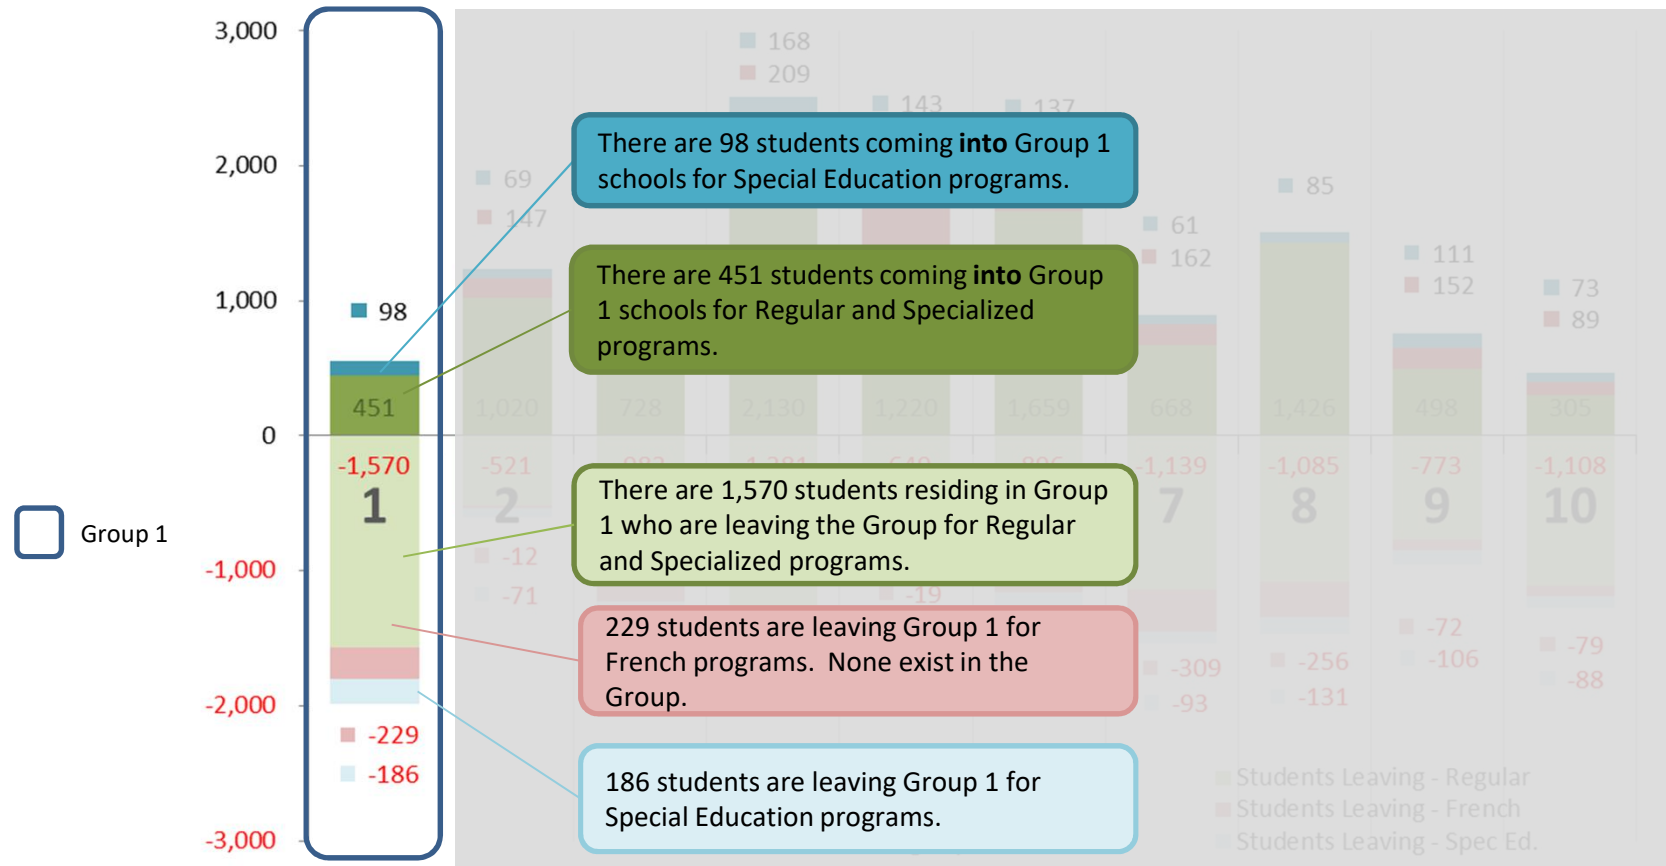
3,000

2,000

1,000

0

-1,000

-2,000

-3,000

98

451

-1,570

1

-229

-186

Group 1

69
147
1,020
-521
2
-12
-71

728

168
209
2,130

143
1,220

137
1,659

61
162
668
-1,139
7
-309
-93

85
1,426
-1,085
8
-256
-131

111
152
498
-773
9
-72
-106

73
89
305
-1,108
10
-79
-88

-19

There are 98 students coming **into** Group 1 schools for Special Education programs.

There are 451 students coming **into** Group 1 schools for Regular and Specialized programs.

There are 1,570 students residing in Group 1 who are leaving the Group for Regular and Specialized programs.

229 students are leaving Group 1 for French programs. None exist in the Group.

186 students are leaving Group 1 for Special Education programs.

Students Leaving - Regular
Students Leaving - French
Students Leaving - Spec Ed.